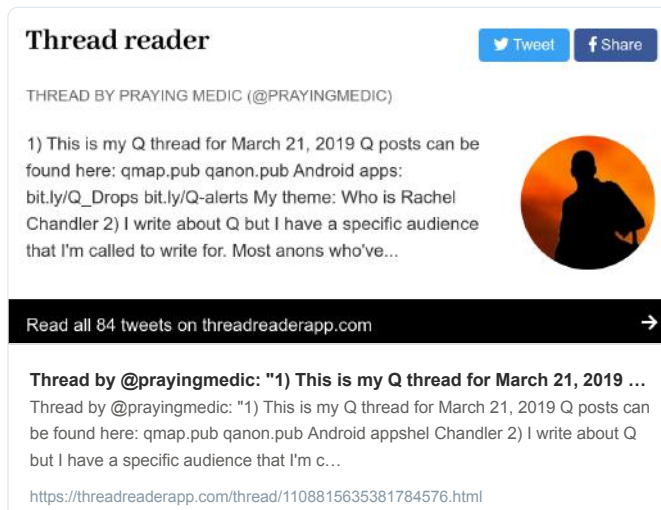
Thread reader

Tweet

Share

THREAD BY PRAYING MEDIC (@PRAYINGMEDIC)

1) This is my Q thread for March 21, 2019 Q posts can be found here: qmap.pub qanon.pub Android apps: bit.ly/Q_Drops bit.ly/Q-alerts My theme: Who is Rachel Chandler 2) I write about Q but I have a specific audience that I'm called to write for. Most anons who've...

Read all 84 tweets on threadreaderapp.com

Thread by @prayingmedic: "1) This is my Q thread for March 21, 2019 …

Thread by @prayingmedic: "1) This is my Q thread for March 21, 2019 Q posts can be found here: qmap.pub qanon.pub Android appshel Chandler 2) I write about Q but I have a specific audience that I'm c…

https://threadreaderapp.com/thread/1108815635381784576.html